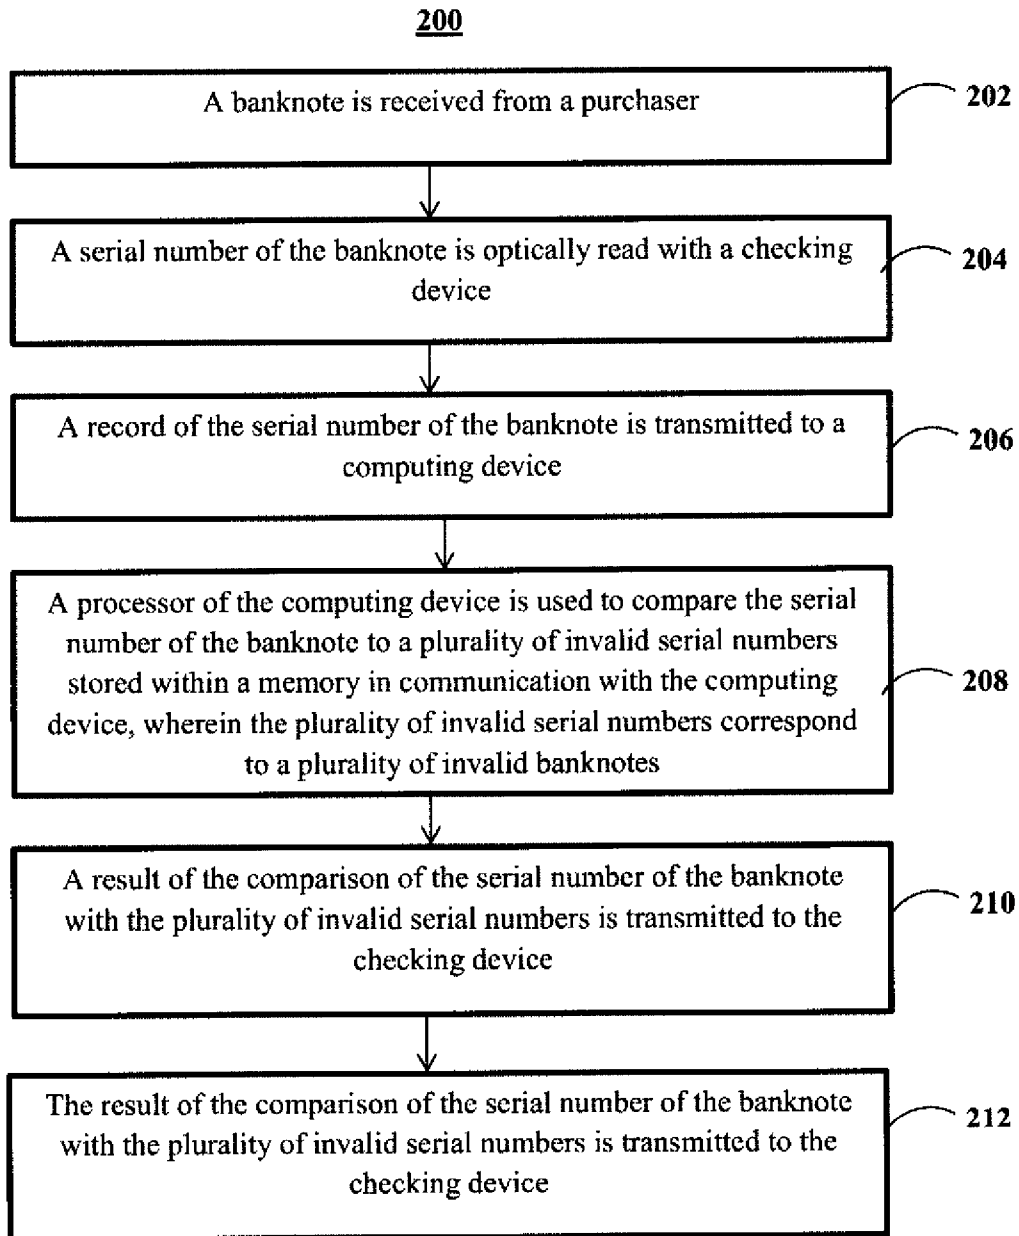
200

A banknote is received from a purchaser

202

A serial number of the banknote is optically read with a checking device

204

A record of the serial number of the banknote is transmitted to a computing device

206

A processor of the computing device is used to compare the serial number of the banknote to a plurality of invalid serial numbers stored within a memory in communication with the computing device, wherein the plurality of invalid serial numbers correspond to a plurality of invalid banknotes

208

A result of the comparison of the serial number of the banknote with the plurality of invalid serial numbers is transmitted to the checking device

210

The result of the comparison of the serial number of the banknote with the plurality of invalid serial numbers is transmitted to the checking device

212